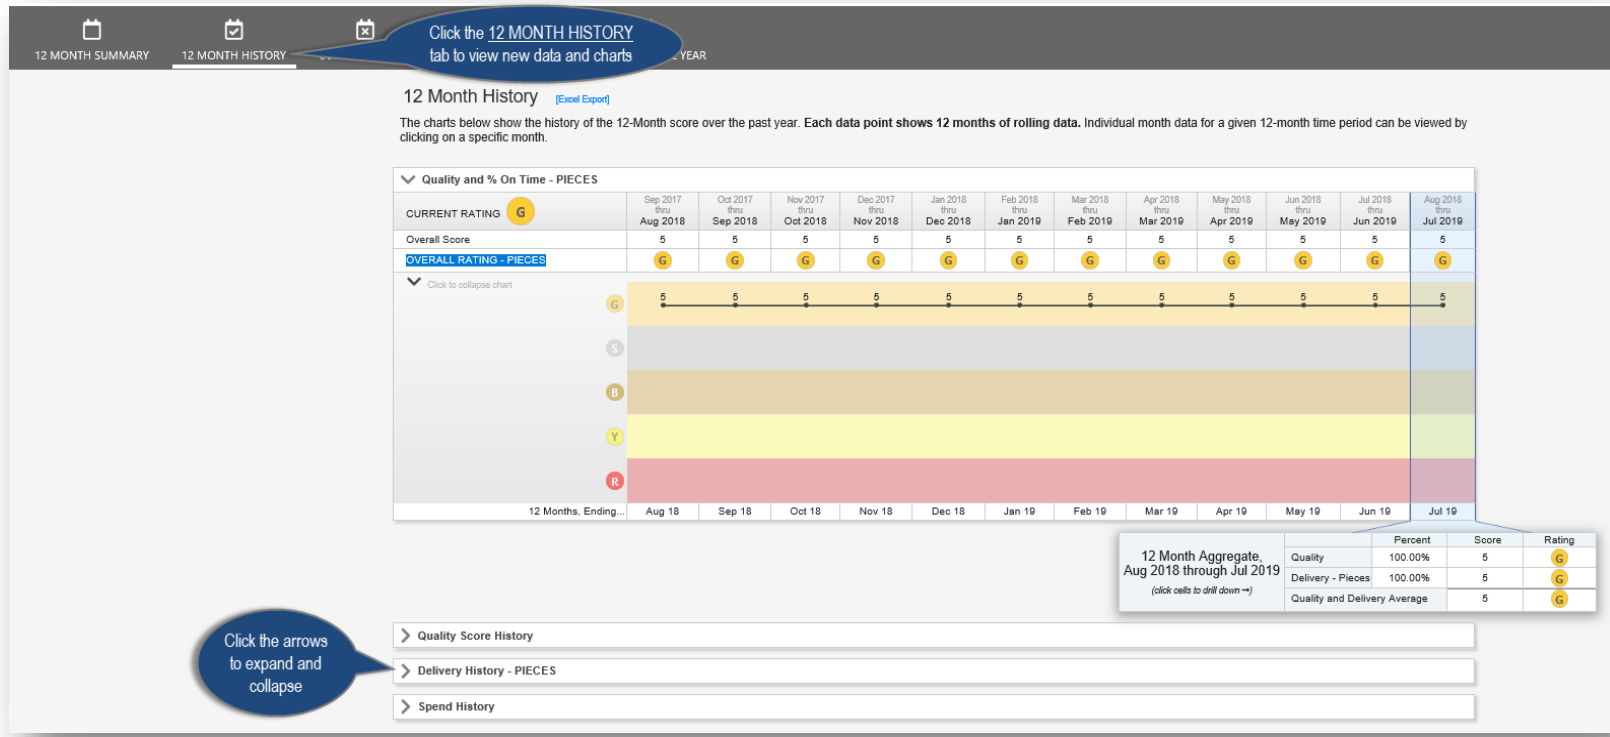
12 MONTH SUMMARY 12 MONTH HISTORY YEAR

Click the 12 MONTH HISTORY tab to view new data and charts

12 Month History [Excel Export]

The charts below show the history of the 12-Month score over the past year. **Each data point shows 12 months of rolling data.** Individual month data for a given 12-month time period can be viewed by clicking on a specific month.

Quality and % On Time - PIECES

| CURRENT RATING G | Sep 2017 thru Aug 2018 | Oct 2017 thru Sep 2018 | Nov 2017 thru Oct 2018 | Dec 2017 thru Nov 2018 | Jan 2018 thru Dec 2018 | Feb 2018 thru Jan 2019 | Mar 2018 thru Feb 2019 | Apr 2018 thru Mar 2019 | May 2018 thru Apr 2019 | Jun 2018 thru May 2019 | Jul 2018 thru Jun 2019 | Aug 2018 thru Jul 2019 |
|---|---|---|---|---|---|---|---|---|---|---|---|---|
| Overall Score | 5 | 5 | 5 | 5 | 5 | 5 | 5 | 5 | 5 | 5 | 5 | 5 |
| OVERALL RATING - PIECES | G | G | G | G | G | G | G | G | G | G | G | G |

Click to collapse chart

G S B Y R

5 5 5 5 5 5 5 5 5 5 5 5

12 Months, Ending... Aug 18 Sep 18 Oct 18 Nov 18 Dec 18 Jan 19 Feb 19 Mar 19 Apr 19 May 19 Jun 19 Jul 19

12 Month Aggregate, Aug 2018 through Jul 2019
(click cells to drill down →)

| | Percent | Score | Rating |
|---|---|---|---|
| Quality | 100.00% | 5 | G |
| Delivery - Pieces | 100.00% | 5 | G |
| Quality and Delivery Average | | 5 | G |

Click the arrows to expand and collapse

Quality Score History

Delivery History - PIECES

Spend History